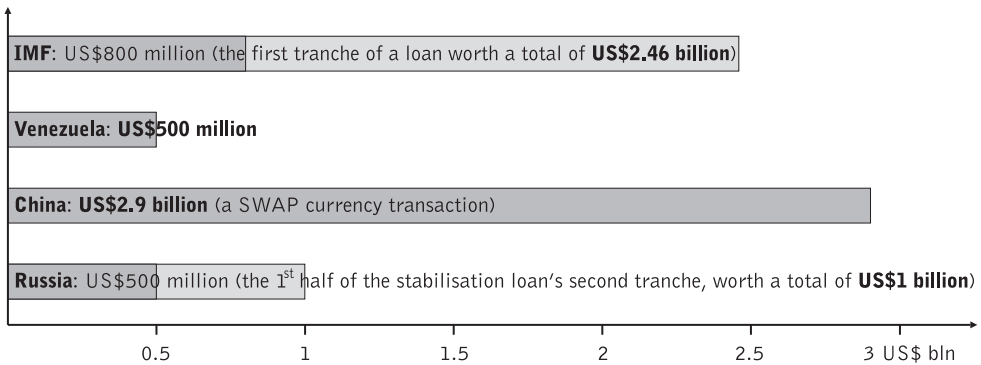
**IMF**: US\$800 million (the first tranche of a loan worth a total of **US\$2.46 billion**)

**Venezuela**: **US\$500 million**

**China**: **US\$2.9 billion** (a SWAP currency transaction)

**Russia**: US\$500 million (the 1$^{st}$ half of the stabilisation loan's second tranche, worth a total of **US\$1 billion**)

0.5 1 1.5 2 2.5 3 US\$ bln